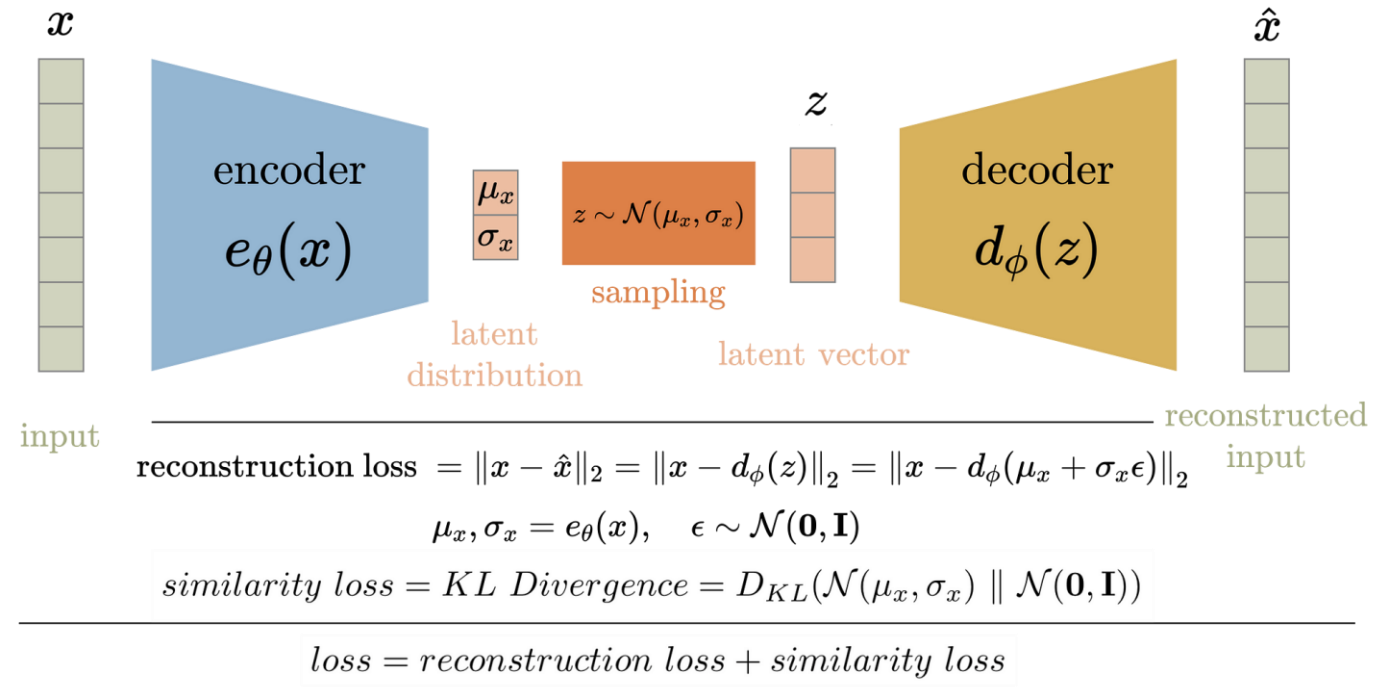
$x$

encoder
$e_\theta(x)$

$\mu_x$
$\sigma_x$

latent distribution

$z \sim \mathcal{N}(\mu_x, \sigma_x)$

sampling

$z$

latent vector

decoder
$d_\phi(z)$

$\hat{x}$

input

reconstructed input

reconstruction loss $= \|x - \hat{x}\|_2 = \|x - d_\phi(z)\|_2 = \|x - d_\phi(\mu_x + \sigma_x \epsilon)\|_2$

$\mu_x, \sigma_x = e_\theta(x), \quad \epsilon \sim \mathcal{N}(\mathbf{0}, \mathbf{I})$

$similarity\ loss = KL\ Divergence = D_{KL}(\mathcal{N}(\mu_x, \sigma_x) \parallel \mathcal{N}(\mathbf{0}, \mathbf{I}))$

$loss = reconstruction\ loss + similarity\ loss$